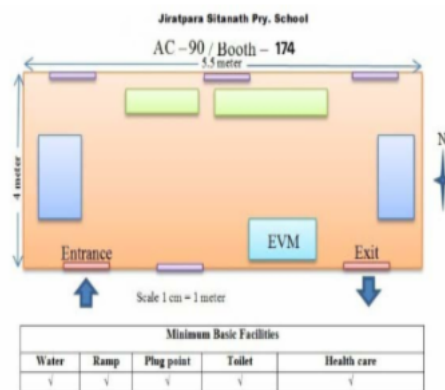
Jiratpara Sitanath Pry. School

AC – 90 / Booth – 174

5.5 meter

4 meter

N

EVM

Entrance

Exit

Scale 1 cm = 1 meter

| Minimum Basic Facilities | | | | |
|---|---|---|---|---|
| Water | Ramp | Plug point | Toilet | Health care |
| √ | √ | √ | √ | √ |